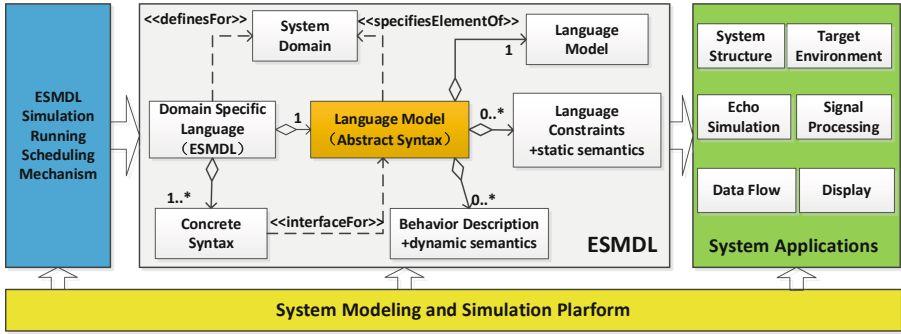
ESMDL Simulation Running Scheduling Mechanism

<<definesFor>>

System Domain

<<specifiesElementOf>>

Language Model

1

Domain Specific Language (ESMDL)

1

Language Model (Abstract Syntax)

0..*

Language Constraints +static semantics

1..*

0..*

Concrete Syntax

<<interfaceFor>>

Behavior Description +dynamic semantics

ESMDL

System Structure

Target Environment

Echo Simulation

Signal Processing

Data Flow

Display

System Applications

System Modeling and Simulation Plarform